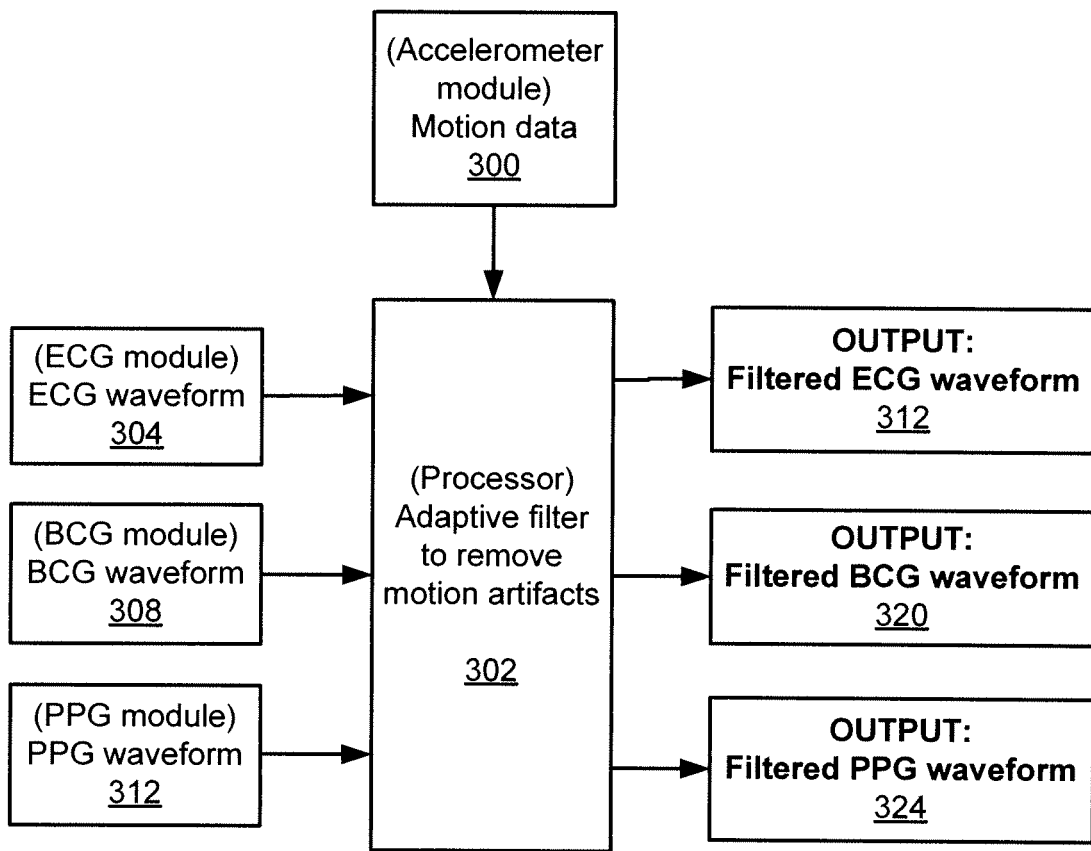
(Accelerometer module) Motion data 300

(ECG module) ECG waveform 304

(BCG module) BCG waveform 308

(PPG module) PPG waveform 312

(Processor) Adaptive filter to remove motion artifacts

302

OUTPUT: Filtered ECG waveform 312

OUTPUT: Filtered BCG waveform 320

OUTPUT: Filtered PPG waveform 324